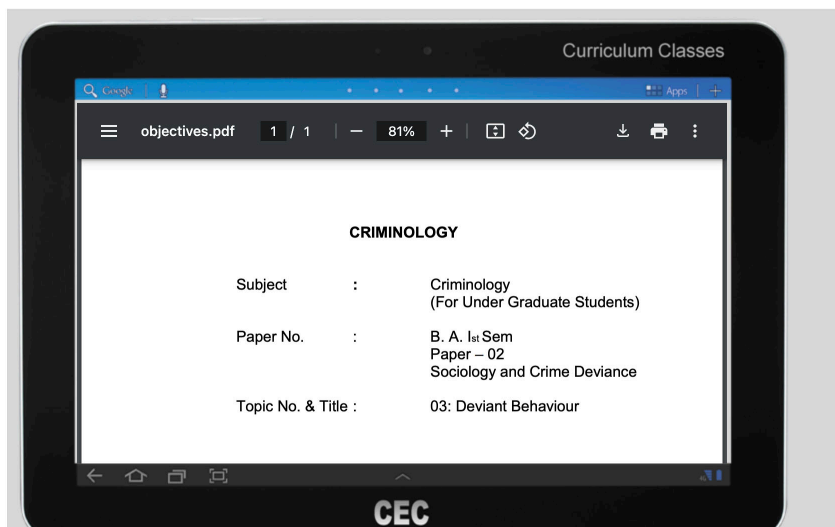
Curriculum Classes

Google

Apps

objectives.pdf 1 / 1 — 81% +

CRIMINOLOGY

| | | |
|---|---|---|
| Subject | : | Criminology (For Under Graduate Students) |
| Paper No. | : | B. A. Ist Sem Paper – 02 Sociology and Crime Deviance |
| Topic No. & Title | : | 03: Deviant Behaviour |

CEC